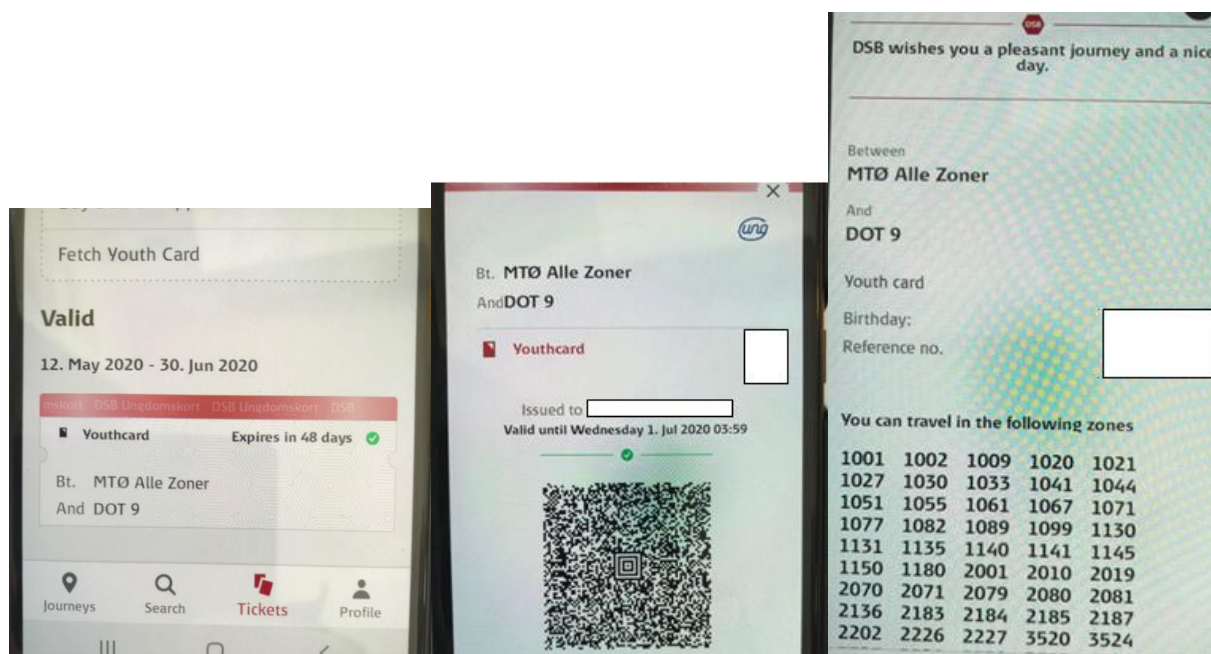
Fetch Youth Card

Valid

12. May 2020 - 30. Jun 2020

mskort DSB Ungdomskort DSB Ungdomskort DSB

Youthcard

Expires in 48 days

Bt. MTØ Alle Zoner
And DOT 9

Journeys Search Tickets Profile

ung

Bt. MTØ Alle Zoner
AndDOT 9

Youthcard

Issued to
Valid until Wednesday 1. Jul 2020 03:59

DSB

DSB wishes you a pleasant journey and a nice day.

Between
MTØ Alle Zoner

And
DOT 9

Youth card

Birthday:
Reference no.

You can travel in the following zones

| | | | | |
|---|---|---|---|---|
| 1001 | 1002 | 1009 | 1020 | 1021 |
| 1027 | 1030 | 1033 | 1041 | 1044 |
| 1051 | 1055 | 1061 | 1067 | 1071 |
| 1077 | 1082 | 1089 | 1099 | 1130 |
| 1131 | 1135 | 1140 | 1141 | 1145 |
| 1150 | 1180 | 2001 | 2010 | 2019 |
| 2070 | 2071 | 2079 | 2080 | 2081 |
| 2136 | 2183 | 2184 | 2185 | 2187 |
| 2202 | 2226 | 2227 | 3520 | 3524 |